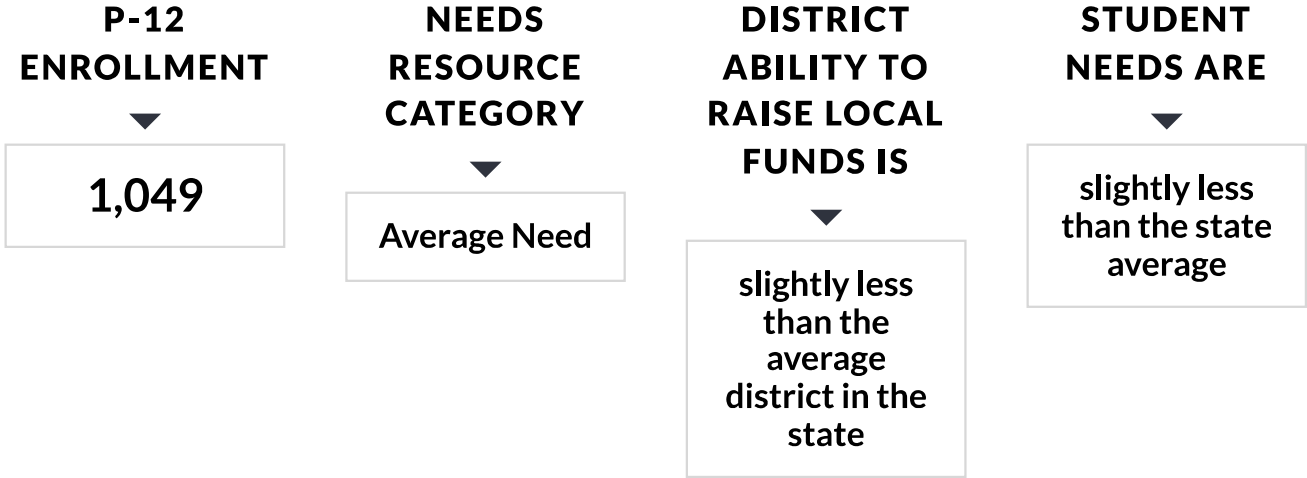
P-12 ENROLLMENT

1,049

NEEDS RESOURCE CATEGORY

Average Need

DISTRICT ABILITY TO RAISE LOCAL FUNDS IS

slightly less than the average district in the state

STUDENT NEEDS ARE

slightly less than the state average